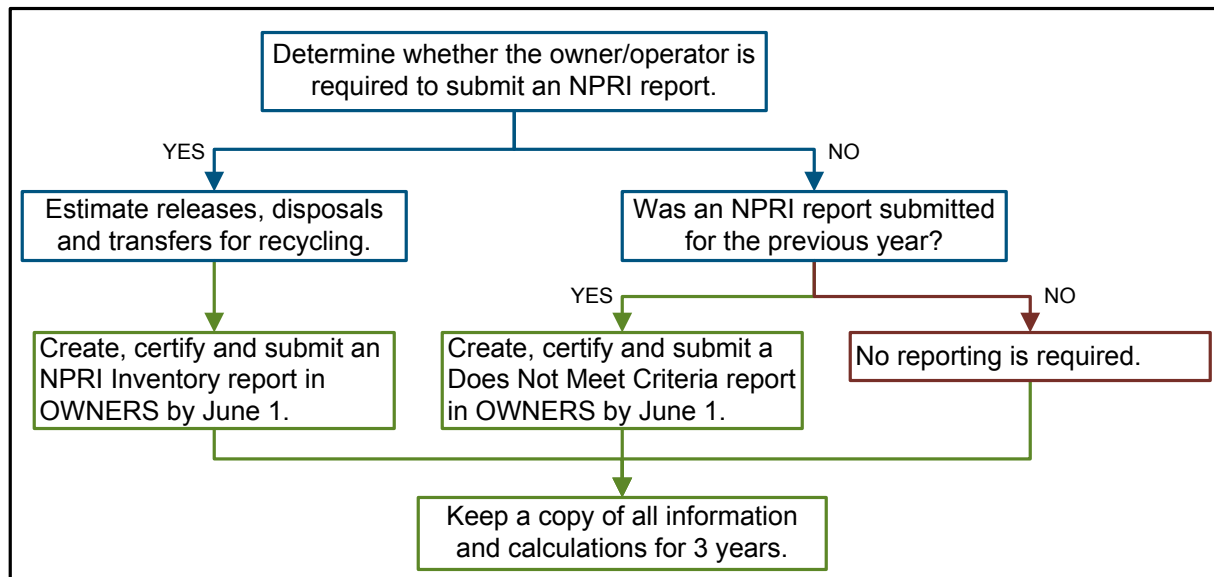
Determine whether the owner/operator is required to submit an NPRI report.

YES

NO

Estimate releases, disposals and transfers for recycling.

Was an NPRI report submitted for the previous year?

YES

NO

Create, certify and submit an NPRI Inventory report in OWNERS by June 1.

Create, certify and submit a Does Not Meet Criteria report in OWNERS by June 1.

No reporting is required.

Keep a copy of all information and calculations for 3 years.